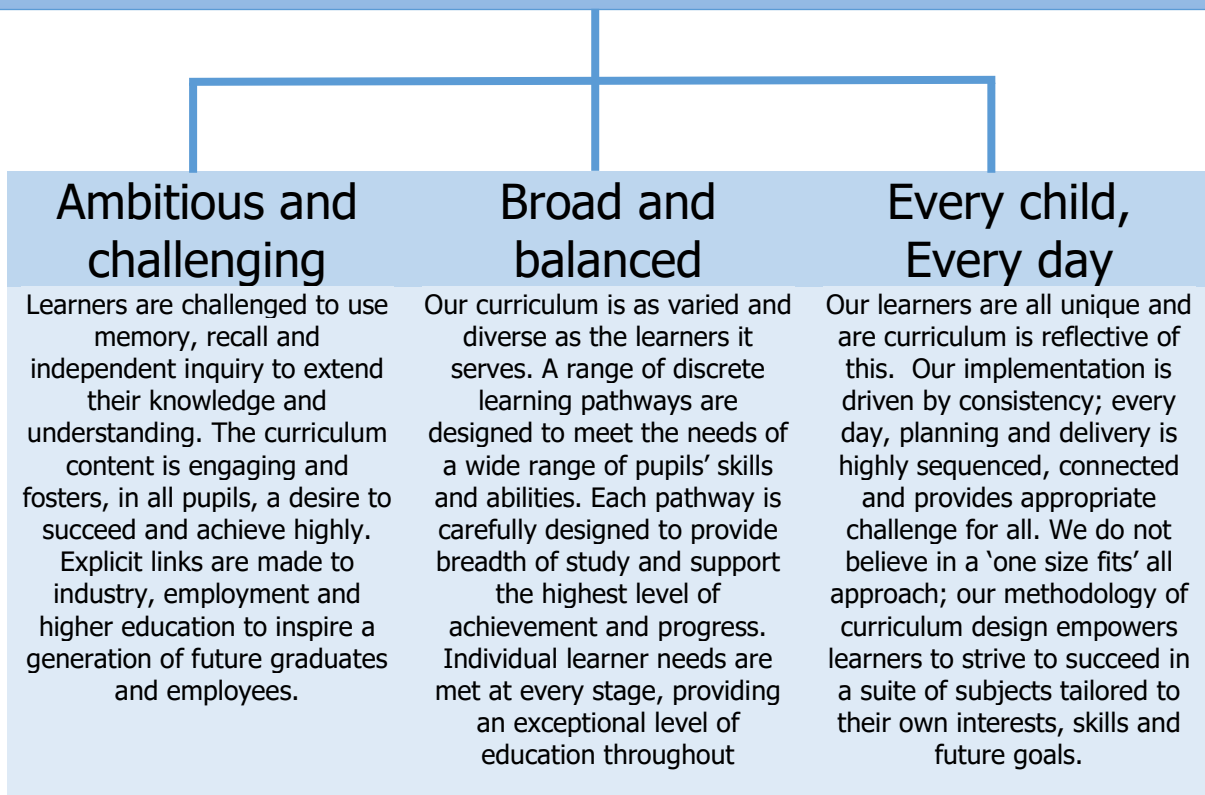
Ambitious and challenging

Learners are challenged to use memory, recall and independent inquiry to extend their knowledge and understanding. The curriculum content is engaging and fosters, in all pupils, a desire to succeed and achieve highly. Explicit links are made to industry, employment and higher education to inspire a generation of future graduates and employees.

Broad and balanced

Our curriculum is as varied and diverse as the learners it serves. A range of discrete learning pathways are designed to meet the needs of a wide range of pupils' skills and abilities. Each pathway is carefully designed to provide breadth of study and support the highest level of achievement and progress. Individual learner needs are met at every stage, providing an exceptional level of education throughout

Every child, Every day

Our learners are all unique and are curriculum is reflective of this. Our implementation is driven by consistency; every day, planning and delivery is highly sequenced, connected and provides appropriate challenge for all. We do not believe in a 'one size fits' all approach; our methodology of curriculum design empowers learners to strive to succeed in a suite of subjects tailored to their own interests, skills and future goals.